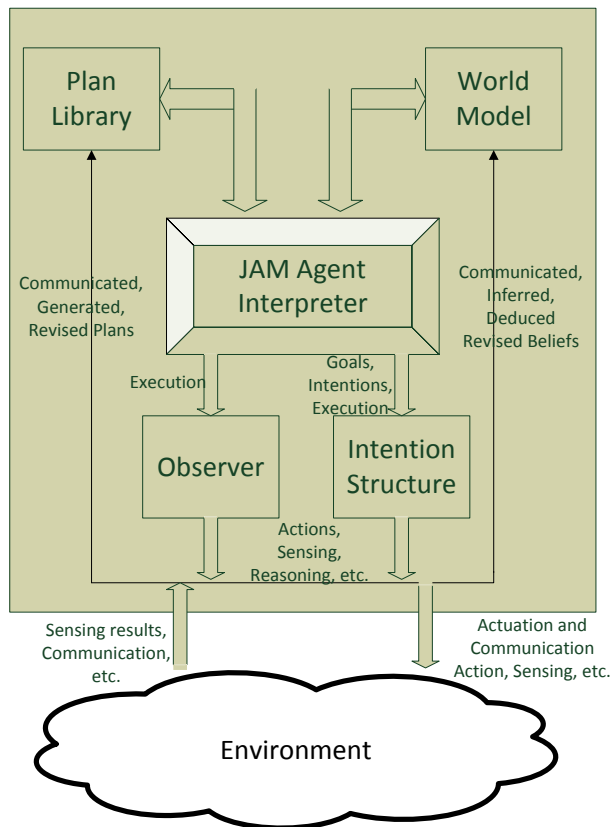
Plan Library

World Model

JAM Agent Interpreter

Communicated, Generated, Revised Plans

Communicated, Inferred, Deduced Revised Beliefs

Execution

Goals, Intentions, Execution

Observer

Intention Structure

Actions, Sensing, Reasoning, etc.

Sensing results, Communication, etc.

Actuation and Communication Action, Sensing, etc.

Environment